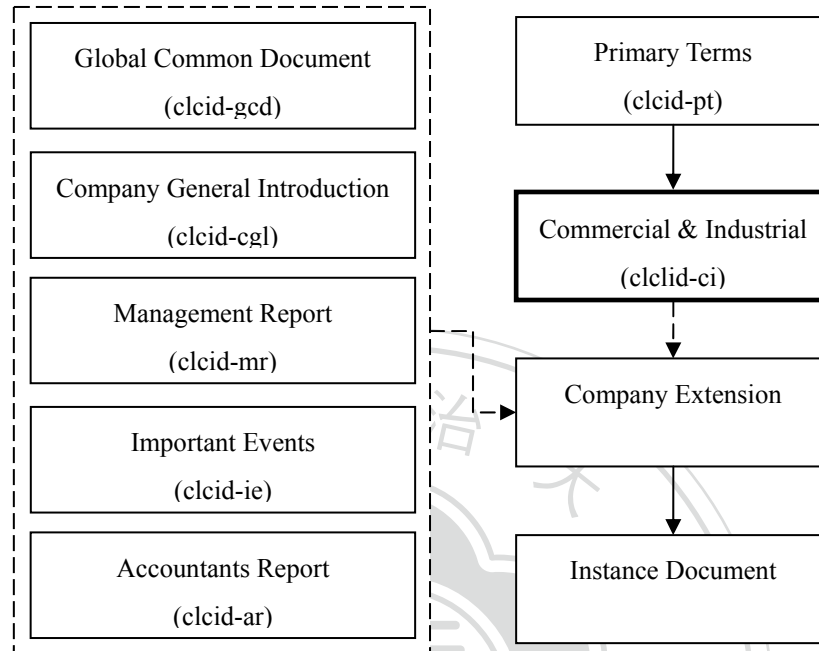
Global Common Document
(clcid-gcd)

Company General Introduction
(clcid-cgl)

Management Report
(clcid-mr)

Important Events
(clcid-ie)

Accountants Report
(clcid-ar)

Primary Terms
(clcid-pt)

Commercial & Industrial
(clclid-ci)

Company Extension

Instance Document